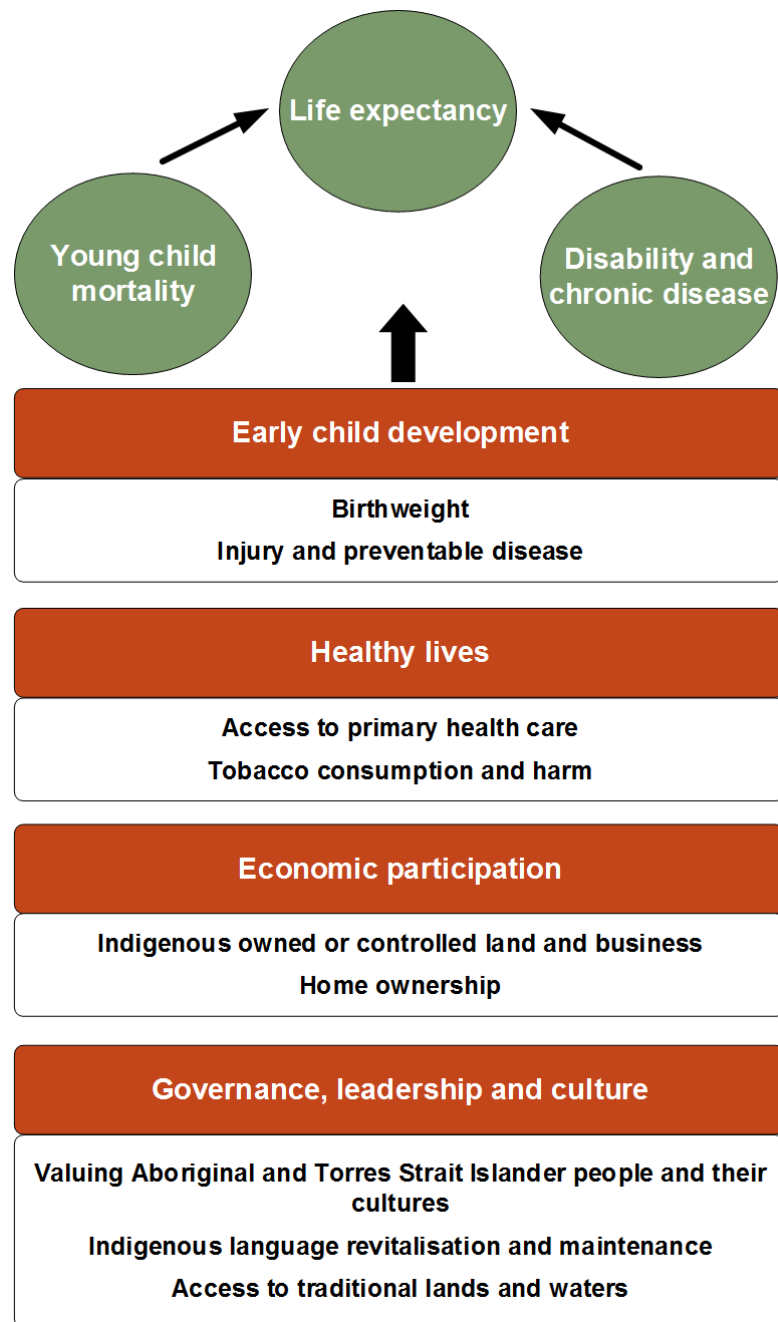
Life expectancy

Young child mortality

Disability and chronic disease

Early child development

Birthweight

Injury and preventable disease

Healthy lives

Access to primary health care

Tobacco consumption and harm

Economic participation

Indigenous owned or controlled land and business

Home ownership

Governance, leadership and culture

Valuing Aboriginal and Torres Strait Islander people and their cultures

Indigenous language revitalisation and maintenance

Access to traditional lands and waters